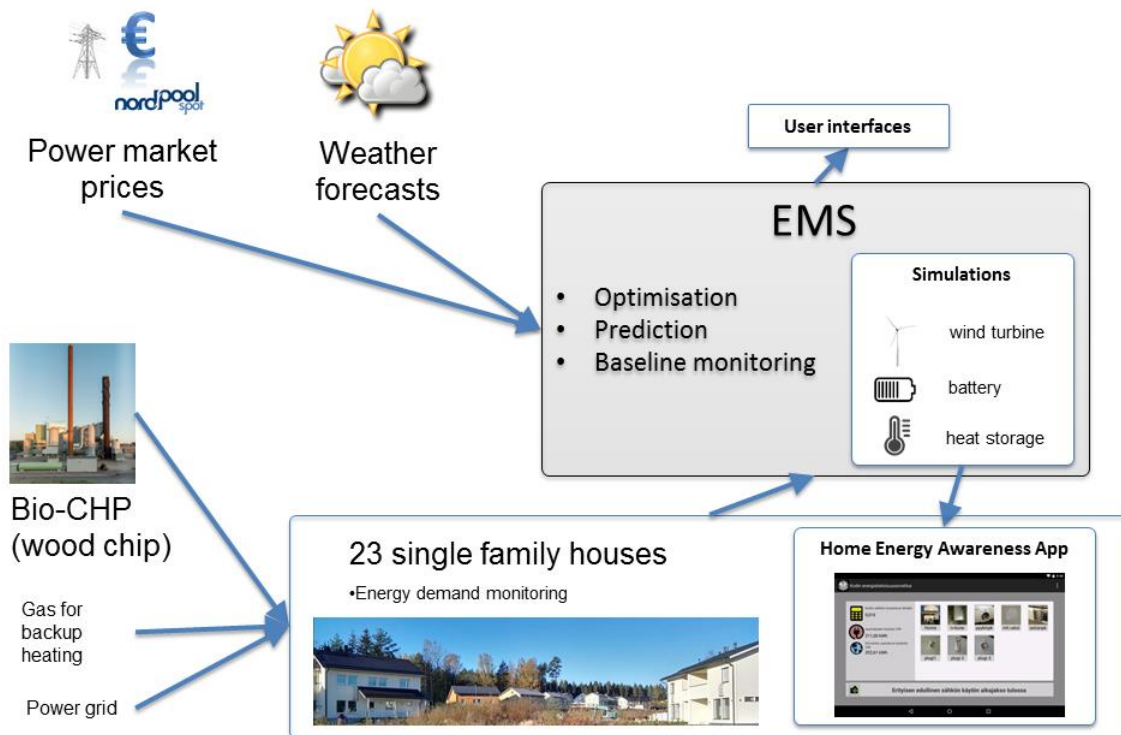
€
nordpool spot

Power market prices

Weather forecasts

User interfaces

EMS

• Optimisation
• Prediction
• Baseline monitoring

Simulations

wind turbine

battery

heat storage

Bio-CHP (wood chip)

Gas for backup heating

Power grid

23 single family houses

•Energy demand monitoring

Home Energy Awareness App

Erityisen edullinen sähkön käytön aikajakso tulossa